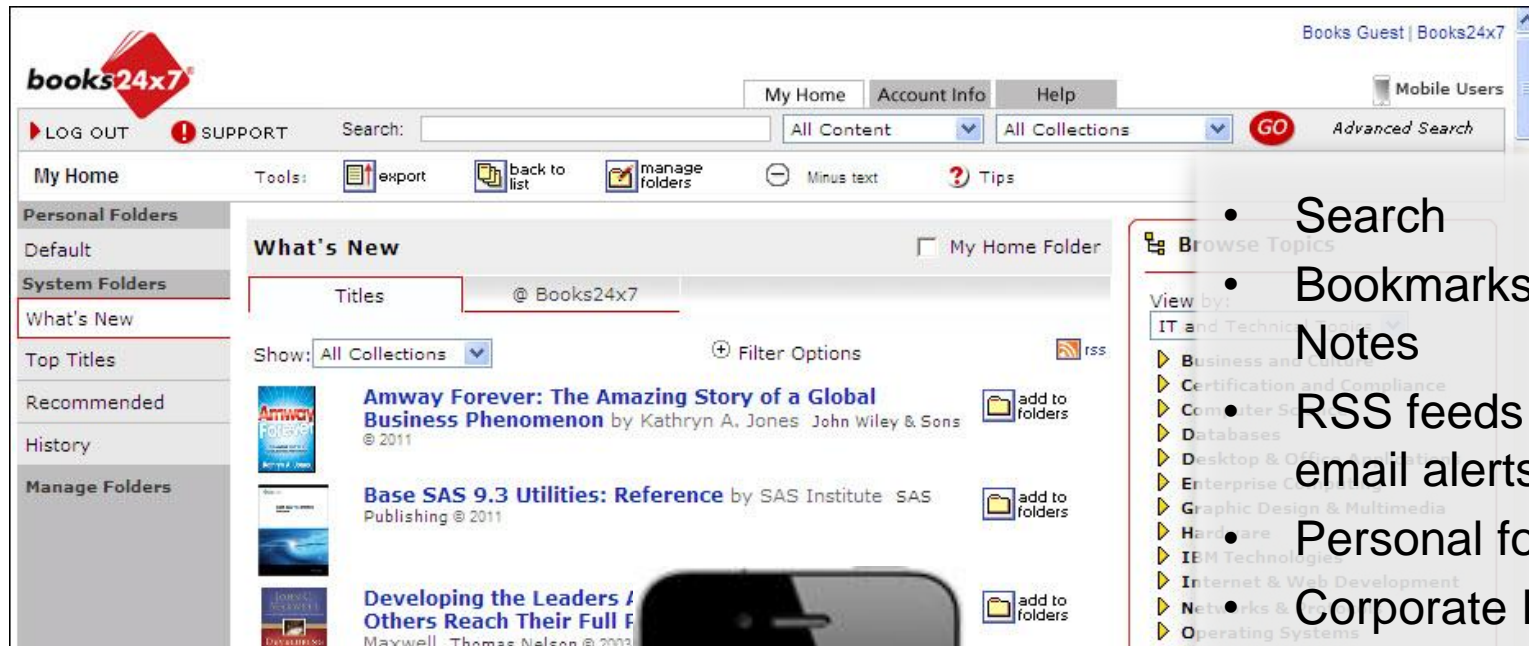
books24x7

Books Guest | Books24x7

Mobile Users

My Home | Account Info | Help

LOG OUT | SUPPORT | Search: | All Content | All Collections | GO | Advanced Search

My Home | Tools: export | back to list | manage folders | Minus text | Tips

Personal Folders
Default
System Folders
What's New
Top Titles
Recommended
History
Manage Folders

What's New | My Home Folder

Titles | @ Books24x7

Show: All Collections | Filter Options | rss

Amway Forever: The Amazing Story of a Global Business Phenomenon by Kathryn A. Jones John Wiley & Sons © 2011 | add to folders

Base SAS 9.3 Utilities: Reference by SAS Institute SAS Publishing © 2011 | add to folders

Developing the Leaders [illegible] Others Reach Their Full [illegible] Maxwell Thomas Nelson © 2003 | add to folders

Browse Topics
View by:
IT and Technical Topics
Business and Culture
Certification and Compliance
Computer Science
Databases
Desktop & Office Applications
Enterprise Computing
Graphic Design & Multimedia
Hardware
IBM Technologies
Internet & Web Development
Networks & Protocols
Operating Systems

• Search
• Bookmarks
Notes
• RSS feeds
email alerts
• Personal fo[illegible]
• Corporate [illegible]